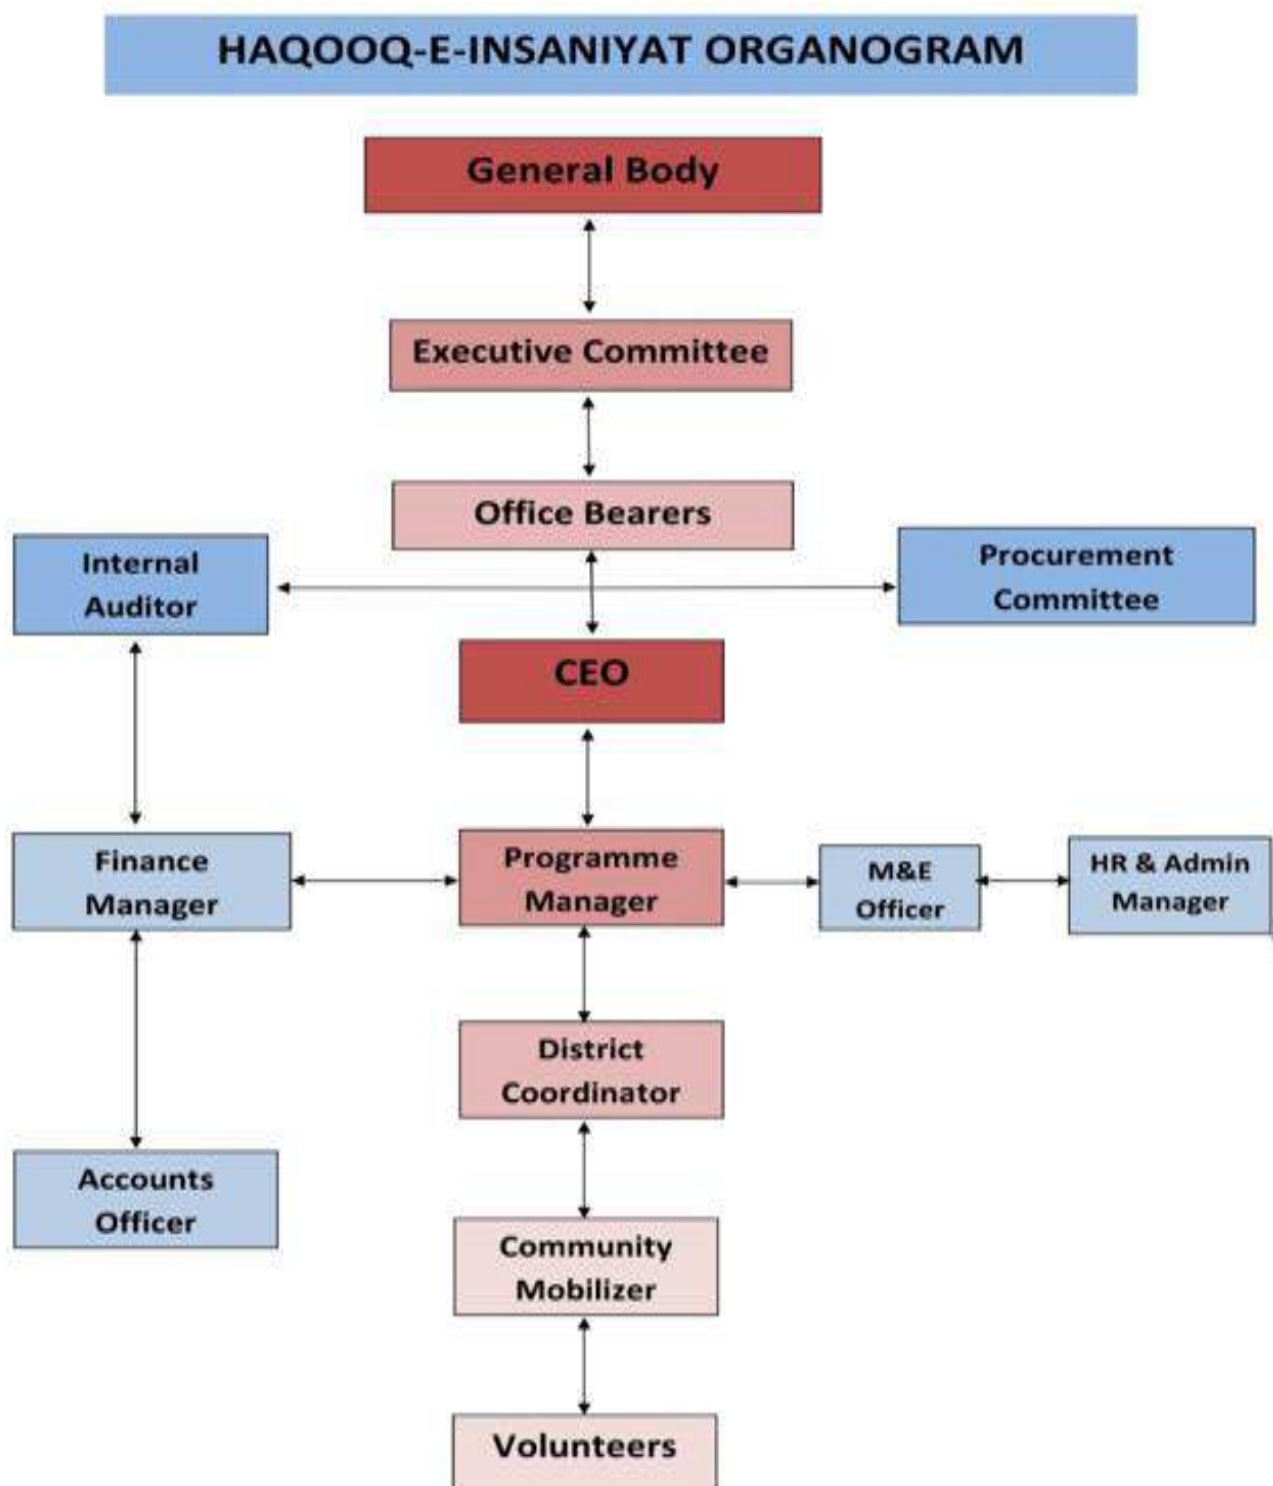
HAQOOQ-E-INSANIYAT ORGANOGRAM

General Body

Executive Committee

Office Bearers

Internal Auditor

Procurement Committee

CEO

Finance Manager

Programme Manager

M&E Officer

HR & Admin Manager

District Coordinator

Accounts Officer

Community Mobilizer

Volunteers